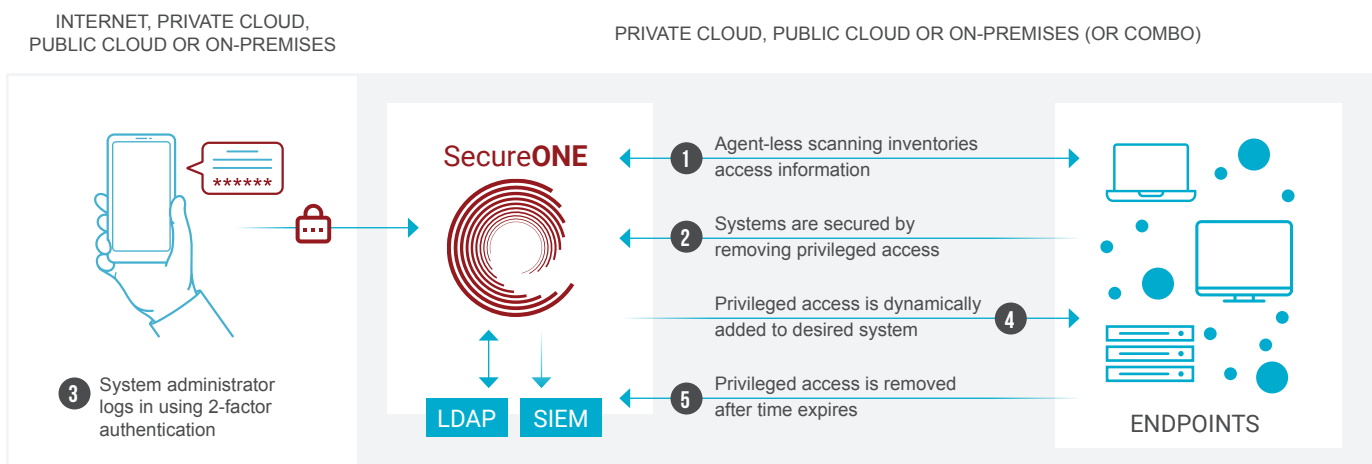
INTERNET, PRIVATE CLOUD, PUBLIC CLOUD OR ON-PREMISES

PRIVATE CLOUD, PUBLIC CLOUD OR ON-PREMISES (OR COMBO)

******

SecureONE

1 Agent-less scanning inventories access information

2 Systems are secured by removing privileged access

Privileged access is dynamically added to desired system 4

5 Privileged access is removed after time expires

LDAP

SIEM

3 System administrator logs in using 2-factor authentication

ENDPOINTS